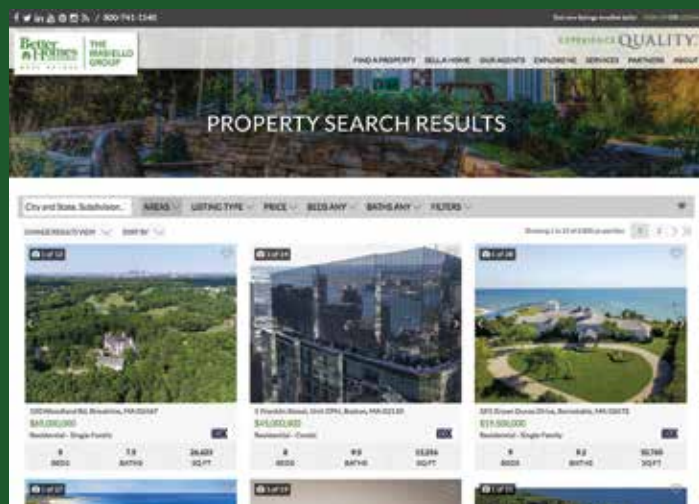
/ 800-741-1540

Better Homes and Gardens REAL ESTATE | THE MASIELLO GROUP

EXPERIENCE QUALITY

FIND A PROPERTY SELL A HOME OUR AGENTS EXPLORE NE SERVICES PARTNERS ABOUT

PROPERTY SEARCH RESULTS

City and State, Subdivision...
AREAS LISTING TYPE PRICE BEDS ANY BATHS ANY FILTERS

CHANGE RESULTS VIEW SORT BY

1 of 12
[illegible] Woodland Rd, Brookline, MA 02467
$45,000,000
Residential - Single Family
9 BEDS 7.5 BATHS 26,603 SQ FT

1 of 19
1 Franklin Street, Unit 5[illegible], Boston, MA 02110
$45,000,000
Residential - Condo
8 BEDS 9.5 BATHS 13,256 SQ FT

1 of 28
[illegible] Ocean Dunes Drive, Barnstable, MA 02672
$19,500,000
Residential - Single Family
9 BEDS 8.2 BATHS 10,760 SQ FT

1 of 17
1 of 19
1 of 15